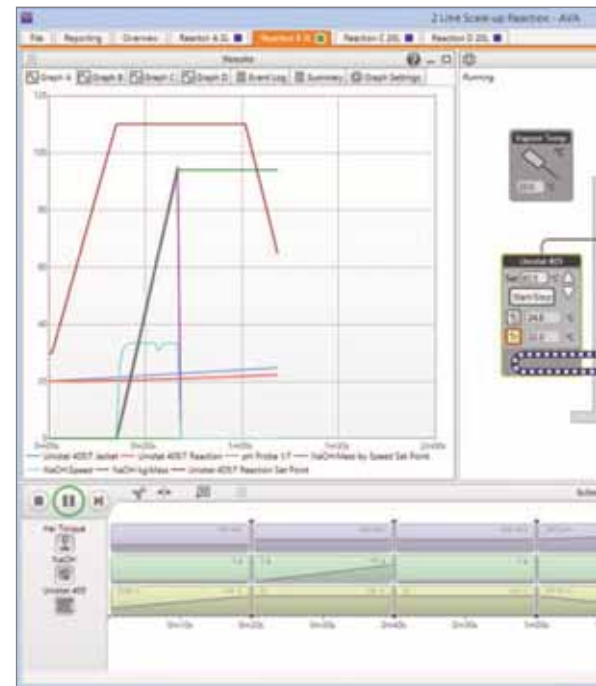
2 Litre Scale-up Reaction - AVA

File | Reporting | Overview | Reaction A 2L | Reaction B 2L | Reaction C 20L | Reaction D 20L

Results

Graph A | Graph B | Graph C | Graph D | Event Log | Summary | Graph Settings

Running

120
100
80
60
40
20
0

0m00s | 0m20s | 1m00s | 1m40s | 2m00s

Unistat 405T Jacket — Unistat 405T Reaction — pH Probe 1.7 — NaOH:Mass by Speed Set Point
NaOH:Speed — NaOH:kg/Mass — Unistat 405T Reaction Set Point

Vapour Temp

Unistat 405

Set
Start/Stop
24.6
22.2

Her Torque
NaOH
Unistat 405

0m10s | 0m20s | 0m30s | 0m40s | 0m50s | 1m00s